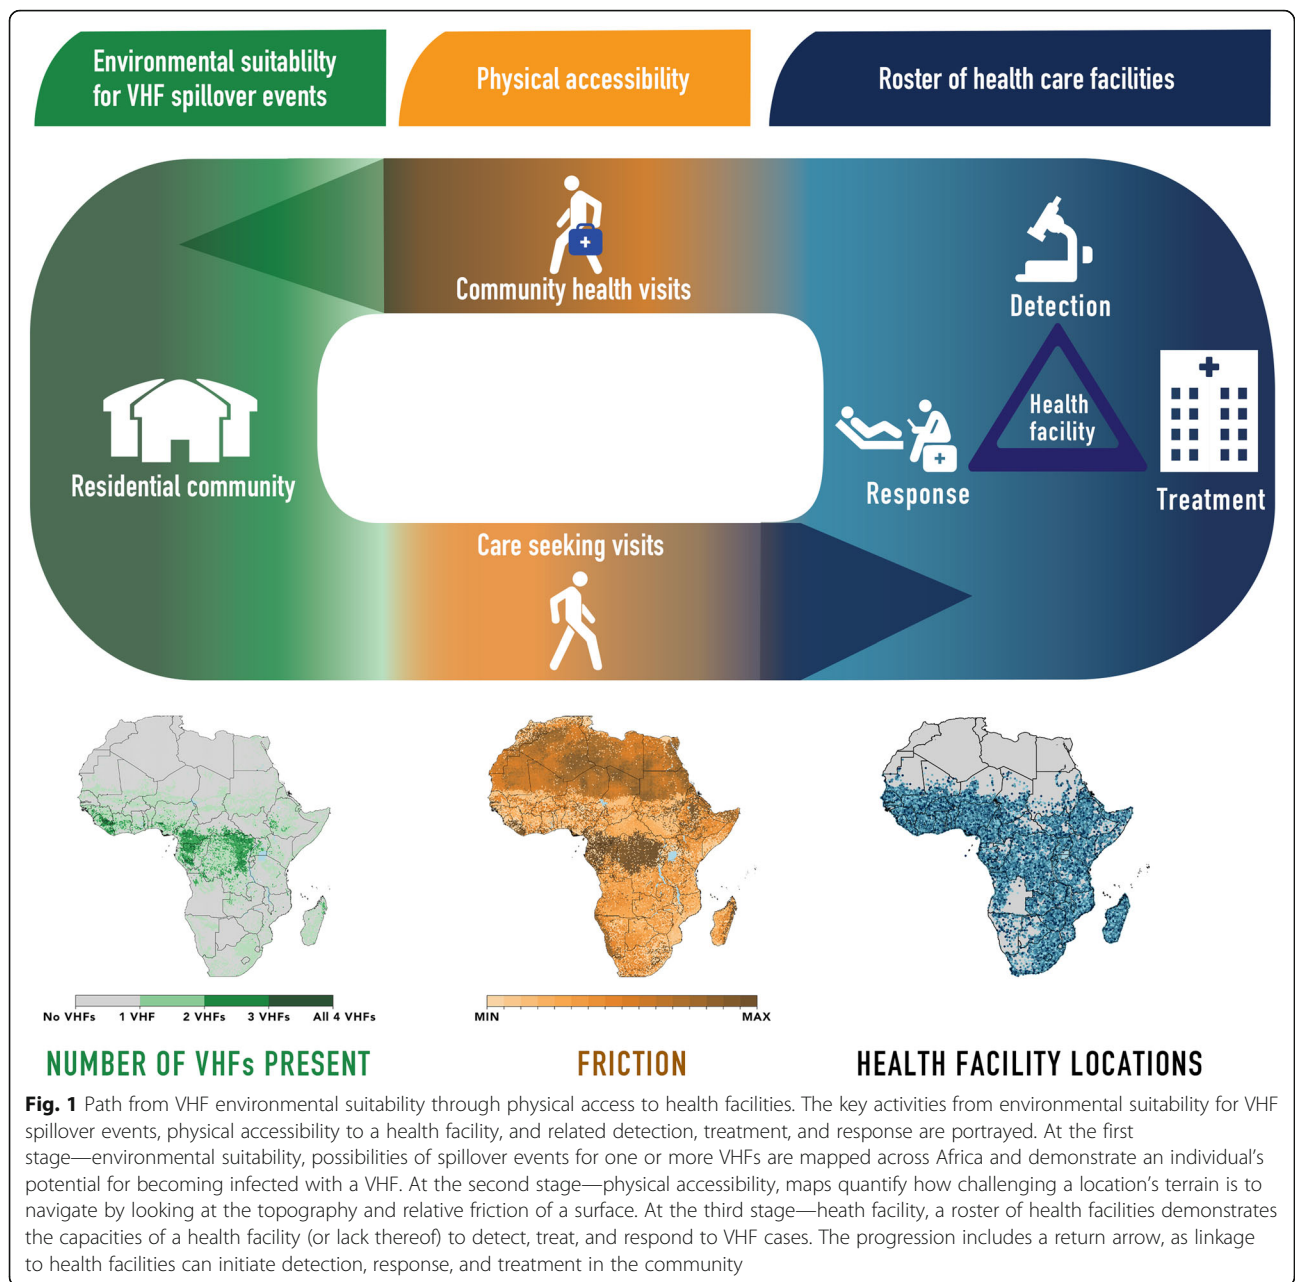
Environmental suitablilty for VHF spillover events

Physical accessibility

Roster of health care facilities

Community health visits

Detection

Residential community

Health facility

Response

Treatment

Care seeking visits

No VHFs 1 VHF 2 VHFs 3 VHFs All 4 VHFs

MIN MAX

NUMBER OF VHFs PRESENT

FRICTION

HEALTH FACILITY LOCATIONS

**Fig. 1** Path from VHF environmental suitability through physical access to health facilities. The key activities from environmental suitability for VHF spillover events, physical accessibility to a health facility, and related detection, treatment, and response are portrayed. At the first stage—environmental suitability, possibilities of spillover events for one or more VHFs are mapped across Africa and demonstrate an individual's potential for becoming infected with a VHF. At the second stage—physical accessibility, maps quantify how challenging a location's terrain is to navigate by looking at the topography and relative friction of a surface. At the third stage—heath facility, a roster of health facilities demonstrates the capacities of a health facility (or lack thereof) to detect, treat, and respond to VHF cases. The progression includes a return arrow, as linkage to health facilities can initiate detection, response, and treatment in the community